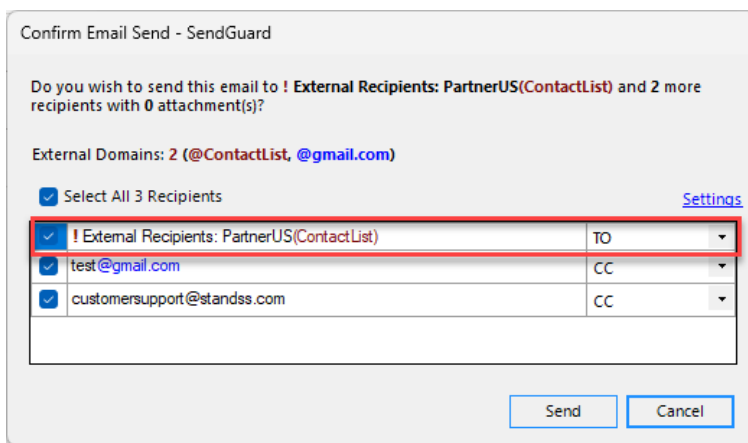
Confirm Email Send - SendGuard

Do you wish to send this email to ! External Recipients: PartnerUS(ContactList) and 2 more recipients with 0 attachment(s)?

External Domains: 2 (@ContactList, @gmail.com)

Select All 3 Recipients

Settings

| | | |
|---|---|---|
| ✓ | ! External Recipients: PartnerUS(ContactList) | TO |
| ✓ | test@gmail.com | CC |
| ✓ | customersupport@standss.com | CC |

Send Cancel